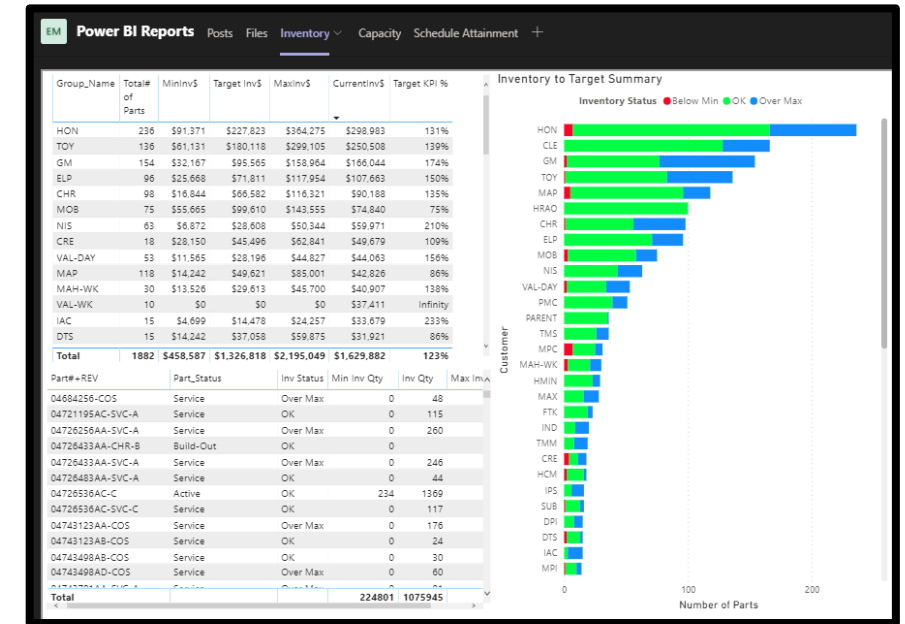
EM Power BI Reports Posts Files Inventory Capacity Schedule Attainment +

| Group_Name | Total# of Parts | MinInv$ | Target Inv$ | MaxInv$ | CurrentInv$ | Target KPI % |
|---|---|---|---|---|---|---|
| HON | 236 | $91,371 | $227,823 | $364,275 | $298,983 | 131% |
| TOY | 136 | $61,131 | $180,118 | $299,105 | $250,508 | 139% |
| GM | 154 | $32,167 | $95,565 | $158,964 | $166,044 | 174% |
| ELP | 96 | $25,668 | $71,811 | $117,954 | $107,663 | 150% |
| CHR | 98 | $16,844 | $66,582 | $116,321 | $90,188 | 135% |
| MOB | 75 | $55,665 | $99,610 | $143,555 | $74,840 | 75% |
| NIS | 63 | $6,872 | $28,608 | $50,344 | $59,971 | 210% |
| CRE | 18 | $28,150 | $45,496 | $62,841 | $49,679 | 109% |
| VAL-DAY | 53 | $11,565 | $28,196 | $44,827 | $44,063 | 156% |
| MAP | 118 | $14,242 | $49,621 | $85,001 | $42,826 | 86% |
| MAH-WK | 30 | $13,526 | $29,613 | $45,700 | $40,907 | 138% |
| VAL-WK | 10 | $0 | $0 | $0 | $37,411 | Infinity |
| IAC | 15 | $4,699 | $14,478 | $24,257 | $33,679 | 233% |
| DTS | 15 | $14,242 | $37,058 | $59,875 | $31,921 | 86% |
| Total | 1882 | $458,587 | $1,326,818 | $2,195,049 | $1,629,882 | 123% |

| Part#+REV | Part_Status | Inv Status | Min Inv Qty | Inv Qty | Max Inv |
|---|---|---|---|---|---|
| 04684256-COS | Service | Over Max | 0 | 48 | |
| 04721195AC-SVC-A | Service | OK | 0 | 115 | |
| 04726256AA-SVC-A | Service | Over Max | 0 | 260 | |
| 04726433AA-CHR-B | Build-Out | OK | 0 | | |
| 04726433AA-SVC-A | Service | Over Max | 0 | 246 | |
| 04726483AA-SVC-A | Service | OK | 0 | 44 | |
| 04726536AC-C | Active | OK | 234 | 1369 | |
| 04726536AC-SVC-C | Service | OK | 0 | 117 | |
| 04743123AA-COS | Service | Over Max | 0 | 176 | |
| 04743123AB-COS | Service | OK | 0 | 24 | |
| 04743498AB-COS | Service | OK | 0 | 30 | |
| 04743498AD-COS | Service | Over Max | 0 | 60 | |
| Total | | | 224801 | 1075945 | |

Inventory to Target Summary
Inventory Status ● Below Min ● OK ● Over Max

HON
CLE
GM
TOY
MAP
HRAO
CHR
ELP
MOB
NIS
VAL-DAY
PMC
PARENT
TMS
MPC
MAH-WK
HMIN
MAX
FTK
IND
TMM
CRE
HCM
IPS
SUB
DPI
DTS
IAC
MPI

Customer
0 100 200
Number of Parts